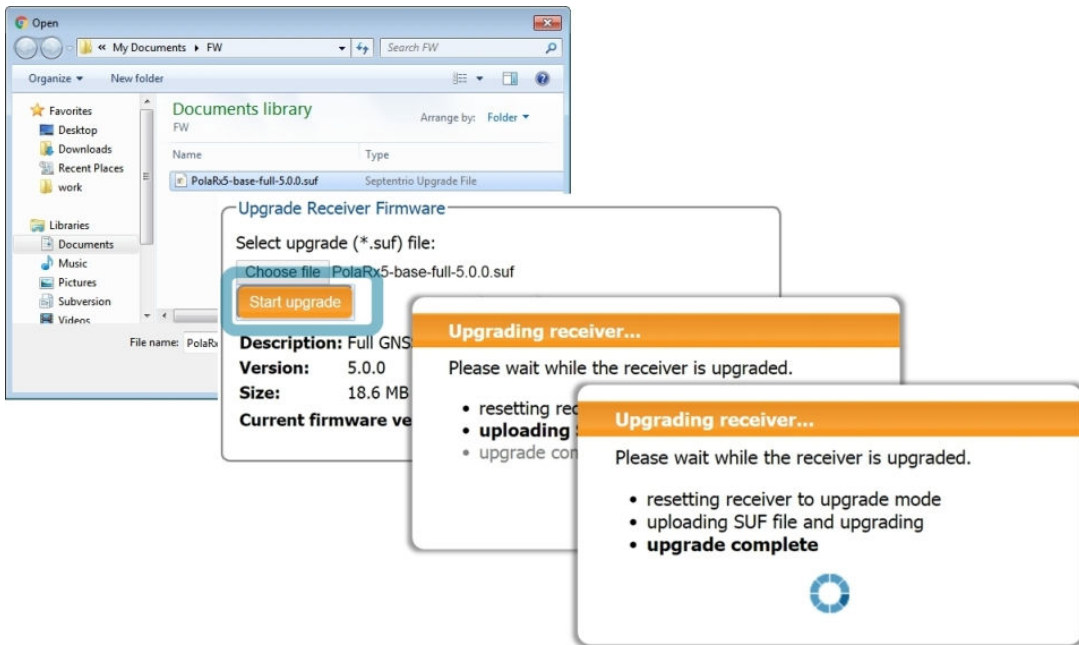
Open

« My Documents ▸ FW

Search FW

Organize ▾ New folder

Favorites
Desktop
Downloads
Recent Places
work

Libraries
Documents
Music
Pictures
Subversion
Videos

Documents library
FW

Arrange by: Folder ▾

| Name | Type |
|---|---|
| PolaRx5-base-full-5.0.0.suf | Septentrio Upgrade File |

File name: PolaRx

Upgrade Receiver Firmware

Select upgrade (*.suf) file:

Choose file PolaRx5-base-full-5.0.0.suf

Start upgrade

Description: Full GNS
Version: 5.0.0
Size: 18.6 MB
Current firmware ve

Upgrading receiver...

Please wait while the receiver is upgraded.

• resetting rec
• uploading S
• upgrade com

Upgrading receiver...

Please wait while the receiver is upgraded.

• resetting receiver to upgrade mode
• uploading SUF file and upgrading
• upgrade complete